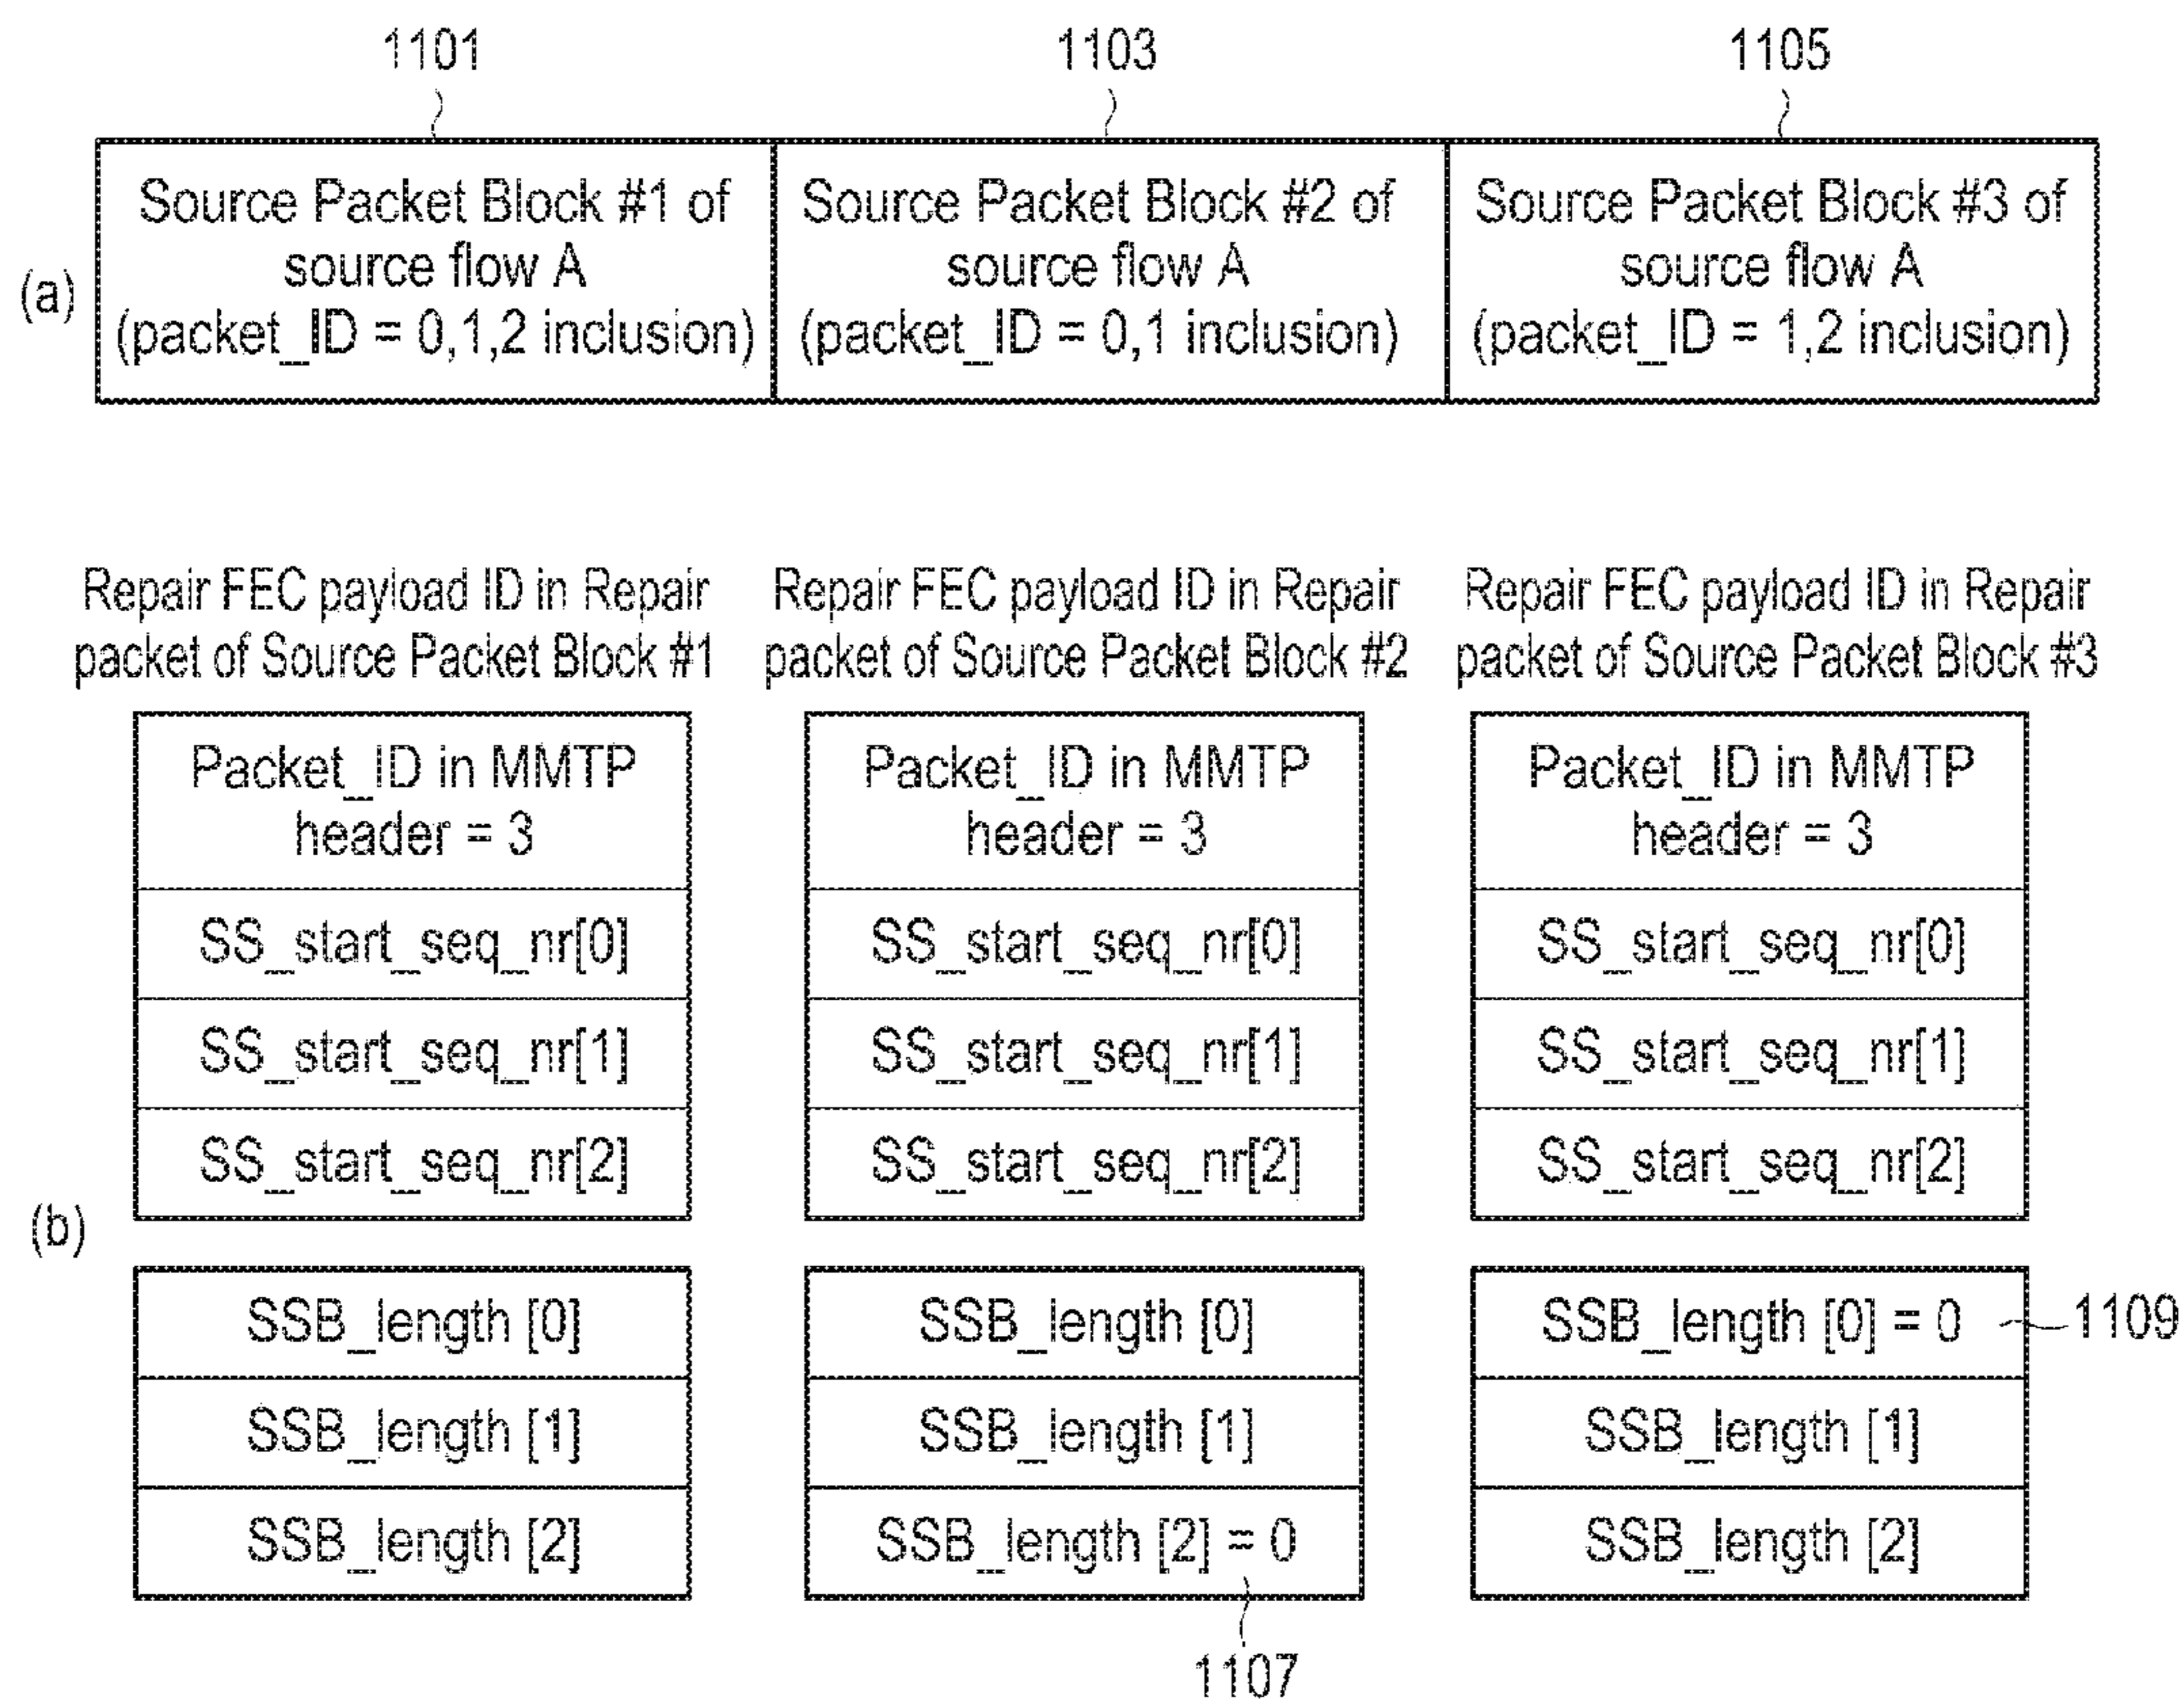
1101
1103
1105

(a)

| Source Packet Block #1 of source flow A (packet_ID = 0,1,2 inclusion) | Source Packet Block #2 of source flow A (packet_ID = 0,1 inclusion) | Source Packet Block #3 of source flow A (packet_ID = 1,2 inclusion) |
|---|---|---|

(b)

Repair FEC payload ID in Repair packet of Source Packet Block #1

| Packet_ID in MMTP header = 3 |
|---|
| SS_start_seq_nr[0] |
| SS_start_seq_nr[1] |
| SS_start_seq_nr[2] |

| SSB_length [0] |
|---|
| SSB_length [1] |
| SSB_length [2] |

Repair FEC payload ID in Repair packet of Source Packet Block #2

| Packet_ID in MMTP header = 3 |
|---|
| SS_start_seq_nr[0] |
| SS_start_seq_nr[1] |
| SS_start_seq_nr[2] |

| SSB_length [0] |
|---|
| SSB_length [1] |
| SSB_length [2] = 0 |

1107

Repair FEC payload ID in Repair packet of Source Packet Block #3

| Packet_ID in MMTP header = 3 |
|---|
| SS_start_seq_nr[0] |
| SS_start_seq_nr[1] |
| SS_start_seq_nr[2] |

| SSB_length [0] = 0 |
|---|
| SSB_length [1] |
| SSB_length [2] |

1109